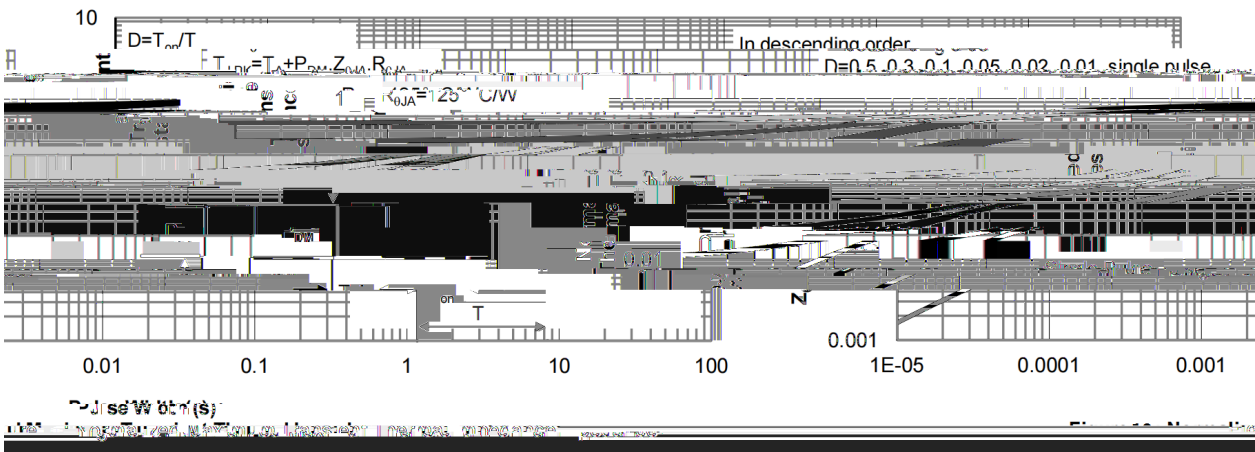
10

D=T$_{on}$/T

T$_{J,PK}$=T$_{A}$+P$_{DM}$.Z$_{\theta JA}$.R$_{\theta JA}$

In descending order

D=0.5, 0.3, 0.1, 0.05, 0.02, 0.01, single pulse

R$_{\theta JA}$=125°C/W

0.01

T$_{on}$

T

0.001

0.01 0.1 1 10 100 1E-05 0.0001 0.001

Pulse Width (s)

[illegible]